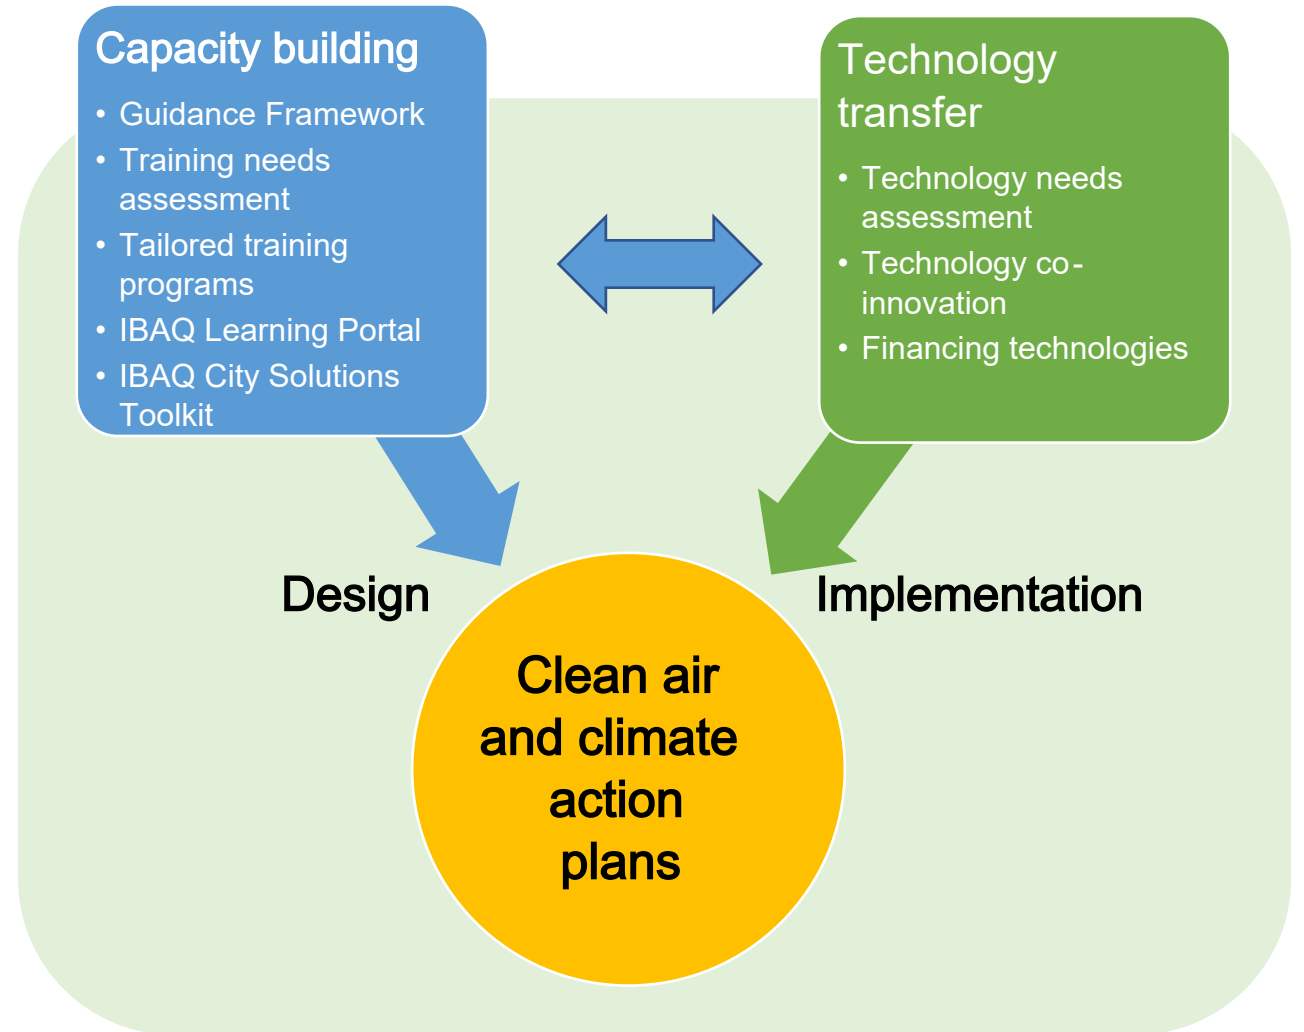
Capacity building
- Guidance Framework
- Training needs assessment
- Tailored training programs
- IBAQ Learning Portal
- IBAQ City Solutions Toolkit

Technology transfer
- Technology needs assessment
- Technology co-innovation
- Financing technologies

Design

Implementation

Clean air and climate action plans